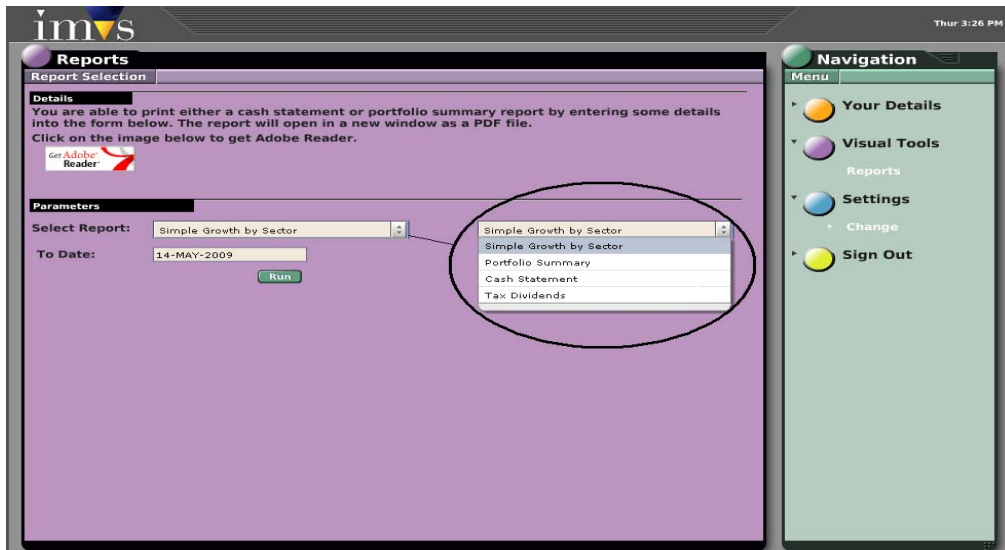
imvs

Thur 3:26 PM

Reports

Report Selection

Details

You are able to print either a cash statement or portfolio summary report by entering some details into the form below. The report will open in a new window as a PDF file.

Click on the image below to get Adobe Reader.

Get Adobe Reader

Parameters

Select Report: Simple Growth by Sector

To Date: 14-MAY-2009

Run

Simple Growth by Sector

Simple Growth by Sector
Portfolio Summary
Cash Statement
Tax Dividends

Navigation

Menu

Your Details

Visual Tools

Reports

Settings

Change

Sign Out